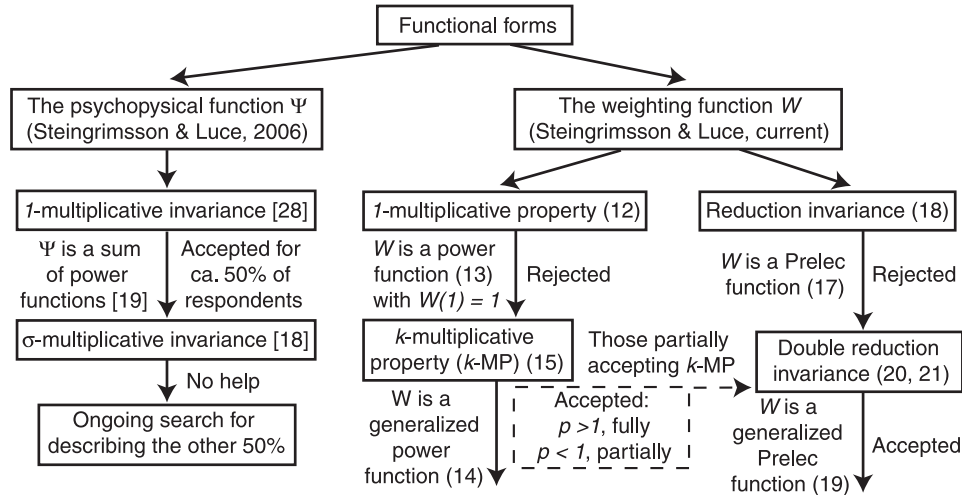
Functional forms

The psychopysical function $\Psi$ (Steingrimsson & Luce, 2006)

*1*-multiplicative invariance [28]

$\Psi$ is a sum of power functions [19]

Accepted for ca. 50% of respondents

$\sigma$-multiplicative invariance [18]

No help

Ongoing search for describing the other 50%

The weighting function *W* (Steingrimsson & Luce, current)

*1*-multiplicative property (12)

*W* is a power function (13) with *W(1) = 1*

Rejected

*k*-multiplicative property (*k*-MP) (15)

W is a generalized power function (14)

Accepted: *p >1*, fully *p < 1*, partially

Those partially accepting *k*-MP

Reduction invariance (18)

*W* is a Prelec function (17)

Rejected

Double reduction invariance (20, 21)

*W* is a generalized Prelec function (19)

Accepted